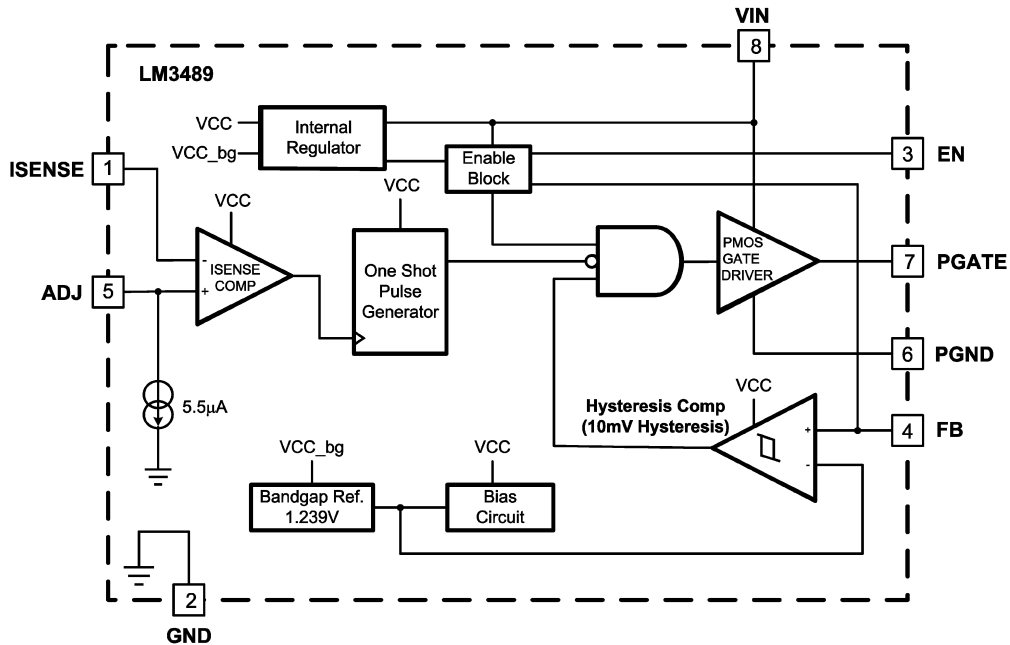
VIN
8
LM3489
VCC
VCC_bg
Internal Regulator
Enable Block
3 EN
ISENSE 1
VCC
VCC
-
+
ISENSE COMP
One Shot Pulse Generator
PMOS GATE DRIVER
7 PGATE
ADJ 5
6 PGND
5.5µA
VCC
Hysteresis Comp (10mV Hysteresis)
+
-
4 FB
VCC_bg
VCC
Bandgap Ref. 1.239V
Bias Circuit
2
GND